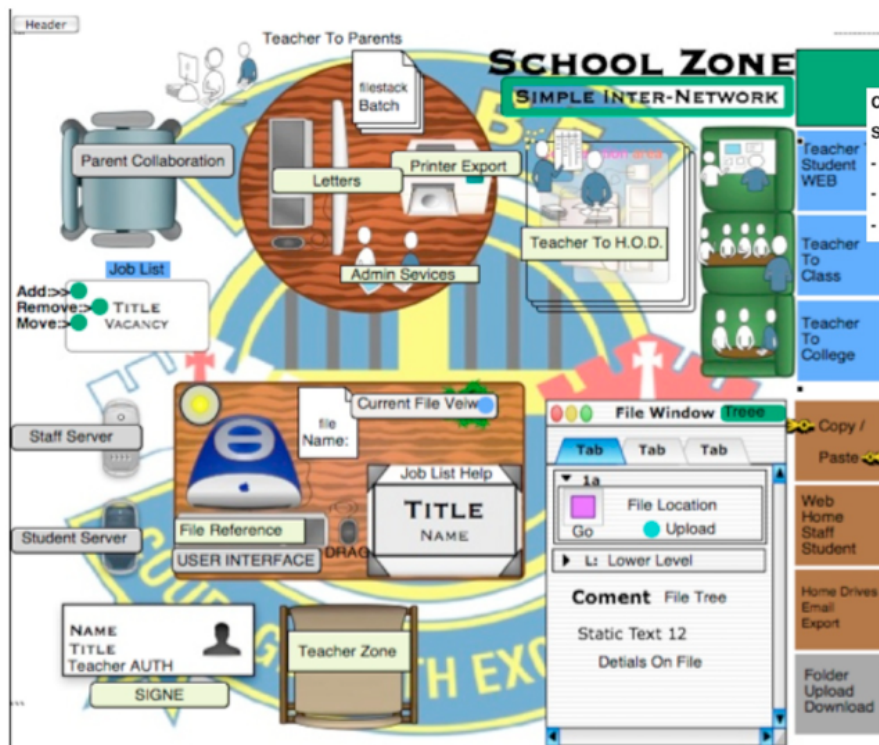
Header

Teacher To Parents

filestack Batch

SCHOOL ZONE

SIMPLE INTER-NETWORK

Parent Collaboration

Letters

Printer Export

Teacher To H.O.D.

Teacher Student WEB

Teacher To Class

Teacher To College

Admin Sevices

Job List

Add:>>
Remove:>
Move:>

TITLE
VACANCY

file Name:

Current File Veiw

Staff Server

File Window Treee

Copy / Paste

Tab Tab Tab

1a

File Location

Go

Upload

Job List Help

TITLE
NAME

Web Home Staff Student

File Reference

Student Server

USER INTERFACE

DRAG

L: Lower Level

Coment File Tree

Home Drives Email Export

Static Text 12

Detials On File

NAME
TITLE
Teacher AUTH

Teacher Zone

SIGNE

Folder Upload Download